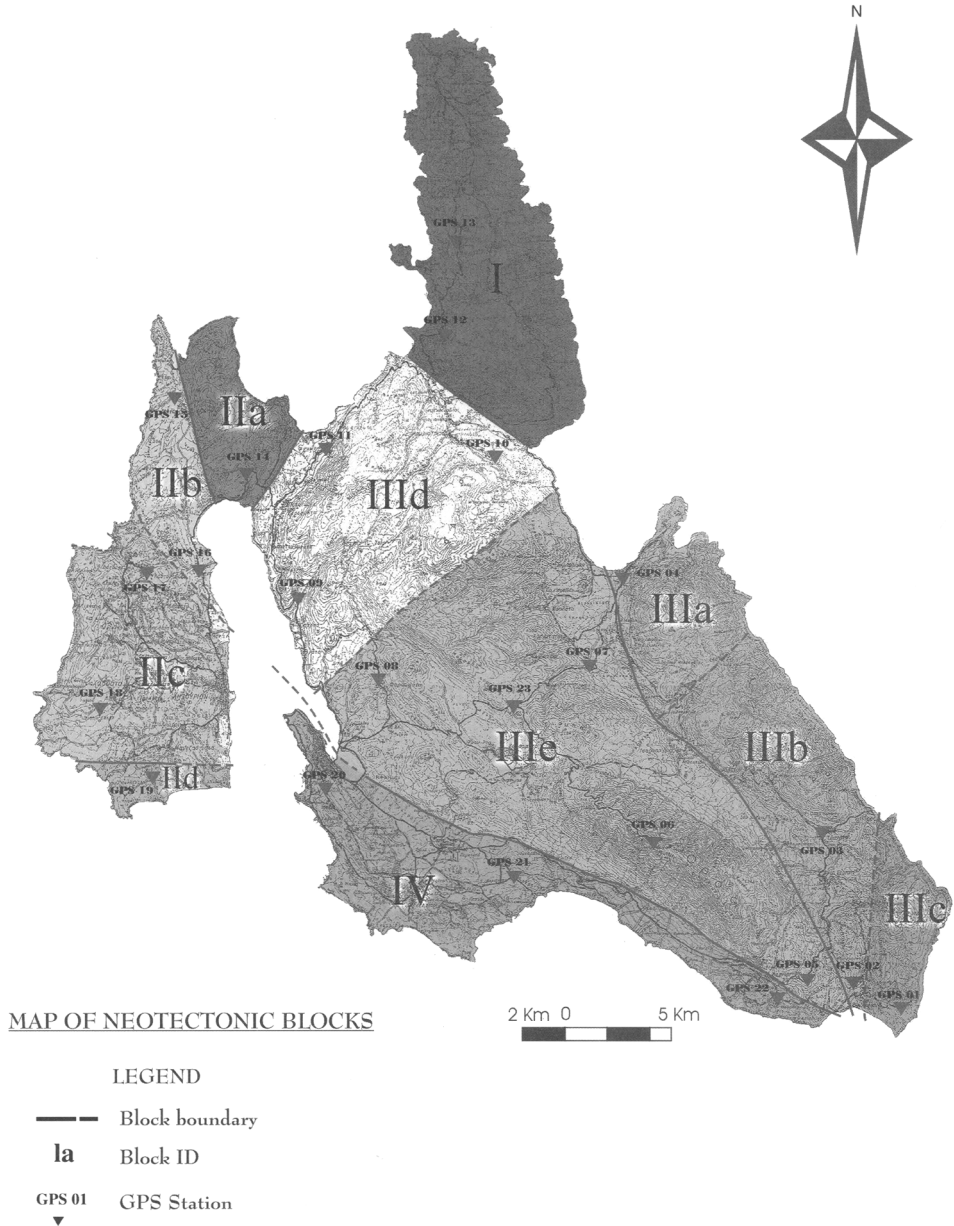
N

GPS 13
I
GPS 12

GPS 15
IIa
GPS 14
IIb
GPS 11
GPS 10
IIId

GPS 16
GPS 17
GPS 09
GPS 04
IIIa
IIc
GPS 08
GPS 07
GPS 18
GPS 23
IIIe
IIIb
IId
GPS 19
GPS 20
GPS 06
GPS 03
GPS 21
IV
IIIc
GPS 05
GPS 02
GPS 22
GPS 01

MAP OF NEOTECTONIC BLOCKS

2 Km 0 5 Km

LEGEND
Block boundary
Ia Block ID
GPS 01 GPS Station